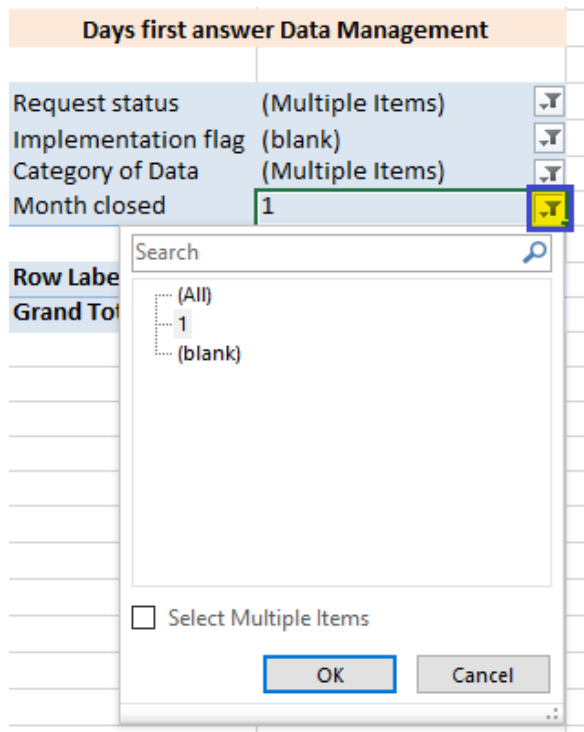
Days first answer Data Management

| | |
|---|---|
| Request status | (Multiple Items) |
| Implementation flag | (blank) |
| Category of Data | (Multiple Items) |
| Month closed | 1 |

Row Labe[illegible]
Grand Tot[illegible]

Search

(All)
1
(blank)

Select Multiple Items

OK
Cancel